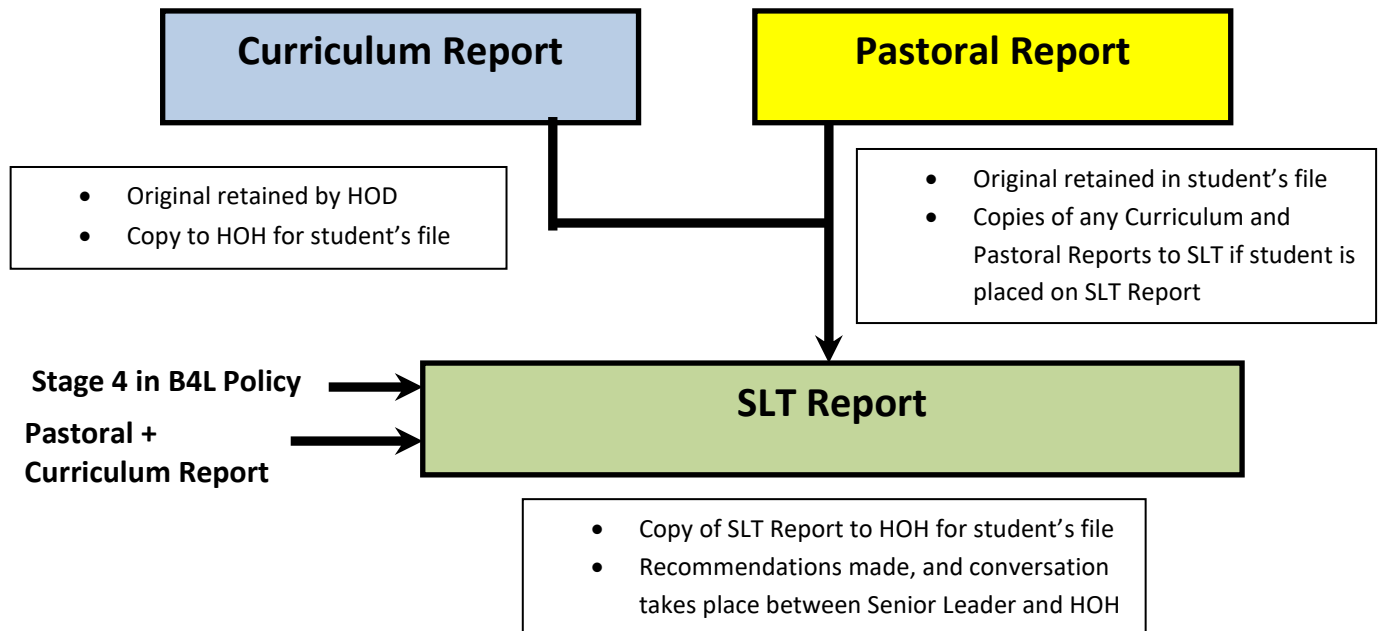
Curriculum Report

Pastoral Report

- Original retained by HOD
- Copy to HOH for student's file

- Original retained in student's file
- Copies of any Curriculum and Pastoral Reports to SLT if student is placed on SLT Report

Stage 4 in B4L Policy

Pastoral + Curriculum Report

SLT Report

- Copy of SLT Report to HOH for student's file
- Recommendations made, and conversation takes place between Senior Leader and HOH